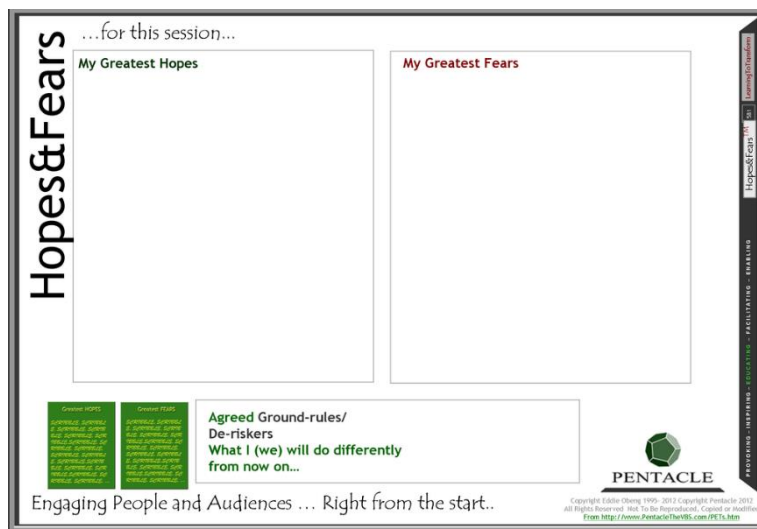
Hopes&Fears

…for this session…

My Greatest Hopes

My Greatest Fears

Greatest HOPES

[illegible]

Greatest FEARS

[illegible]

Agreed Ground-rules/
De-riskers
What I (we) will do differently from now on…

PENTACLE

Engaging People and Audiences … Right from the start..

Copyright Eddie Obeng 1995- 2012 Copyright Pentacle 2012
All Rights Reserved Not To Be Reproduced, Copied or Modified
From http://www.PentacleTheVBS.com/PETs.htm

LearningToTransform

S61

Hopes&Fears™

PROVOKING - INSPIRING - EDUCATING - FACILITATING - ENABLING